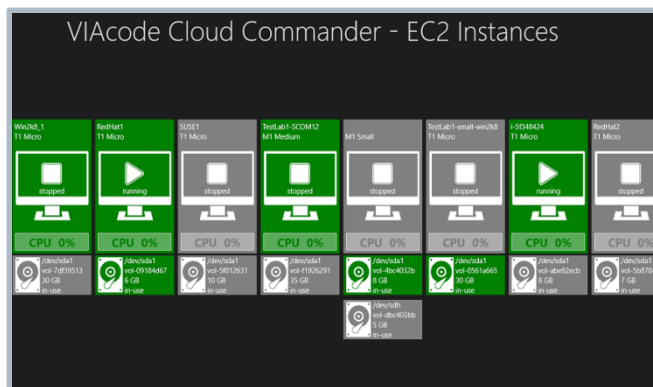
VIAcode Cloud Commander - EC2 Instances

Win2k8_1
T1 Micro
stopped
CPU 0%
/dev/sda1
vol-7df39513
30 GB
in-use

RedHat1
T1 Micro
running
CPU 0%
/dev/sda1
vol-09184d67
6 GB
in-use

SUSE1
T1 Micro
stopped
CPU 0%
/dev/sda1
vol-5f012631
10 GB
in-use

TestLab1-SCOM12
M1 Medium
stopped
CPU 0%
/dev/sda1
vol-f1926291
35 GB
in-use

M1 Small
stopped
CPU 0%
/dev/sda1
vol-4bc4032b
8 GB
in-use
/dev/sdh
vol-dbc403bb
5 GB
in-use

TestLab1-small-win2k8
T1 Micro
stopped
CPU 0%
/dev/sda1
vol-0561a665
30 GB
in-use

i-5f348424
T1 Micro
running
CPU 0%
/dev/sda1
vol-abe82ecb
8 GB
in-use

RedHat2
T1 Micro
stopped
CPU 0%
/dev/sda1
vol-5b878
7 GB
in-use